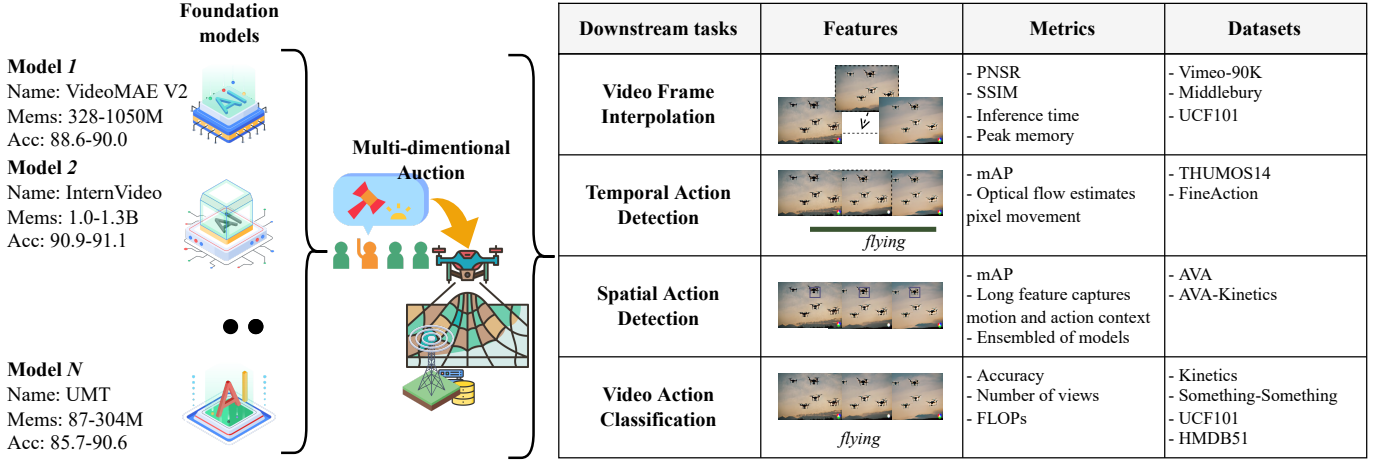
Foundation models

Model $1$
Name: VideoMAE V2
Mems: 328-1050M
Acc: 88.6-90.0

Model $2$
Name: InternVideo
Mems: 1.0-1.3B
Acc: 90.9-91.1

Model $N$
Name: UMT
Mems: 87-304M
Acc: 85.7-90.6

Multi-dimentional Auction

| Downstream tasks | Features | Metrics | Datasets |
|---|---|---|---|
| Video Frame Interpolation | | - PNSR<br>- SSIM<br>- Inference time<br>- Peak memory | - Vimeo-90K<br>- Middlebury<br>- UCF101 |
| Temporal Action Detection | flying | - mAP<br>- Optical flow estimates pixel movement | - THUMOS14<br>- FineAction |
| Spatial Action Detection | | - mAP<br>- Long feature captures motion and action context<br>- Ensembled of models | - AVA<br>- AVA-Kinetics |
| Video Action Classification | flying | - Accuracy<br>- Number of views<br>- FLOPs | - Kinetics<br>- Something-Something<br>- UCF101<br>- HMDB51 |